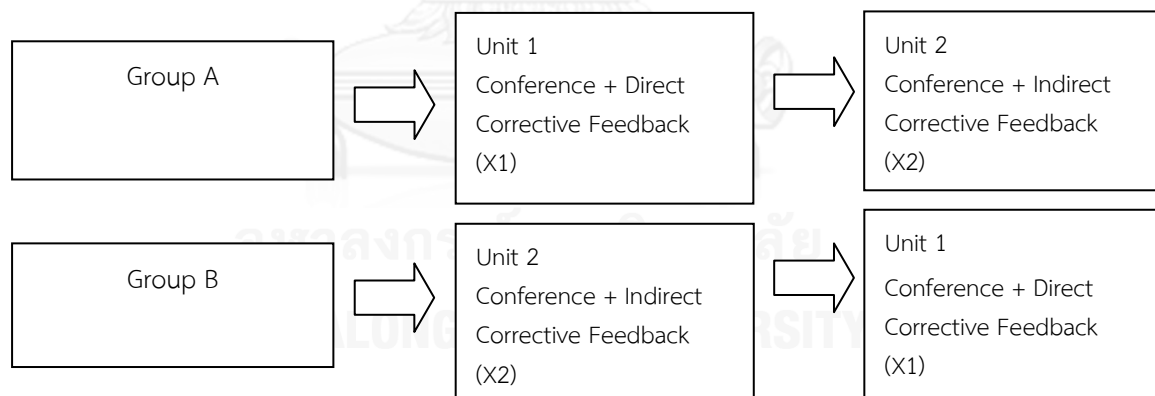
Group A

Unit 1
Conference + Direct
Corrective Feedback
(X1)

Unit 2
Conference + Indirect
Corrective Feedback
(X2)

Group B

Unit 2
Conference + Indirect
Corrective Feedback
(X2)

Unit 1
Conference + Direct
Corrective Feedback
(X1)